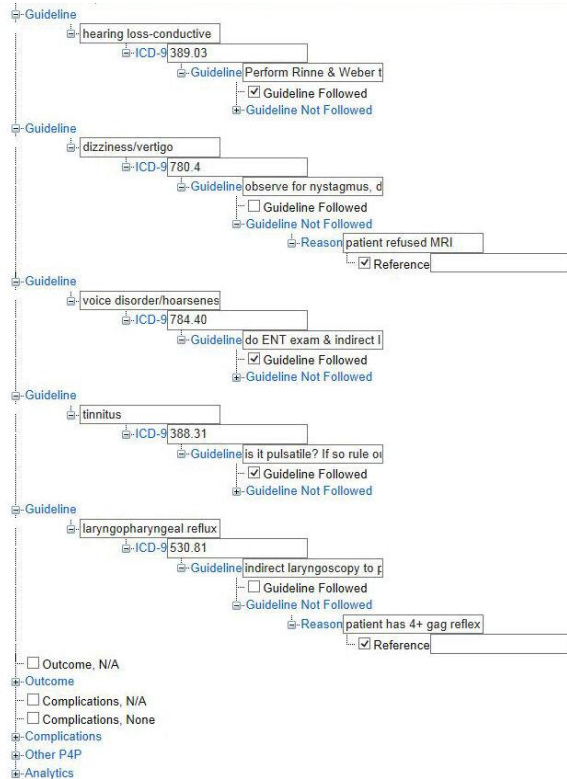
Guideline
hearing loss-conductive
ICD-9 389.03
Guideline Perform Rinne & Weber t
☑ Guideline Followed
Guideline Not Followed
Guideline
dizziness/vertigo
ICD-9 780.4
Guideline observe for nystagmus, d
☐ Guideline Followed
Guideline Not Followed
Reason patient refused MRI
☑ Reference
Guideline
voice disorder/hoarsenes
ICD-9 784.40
Guideline do ENT exam & indirect l
☑ Guideline Followed
Guideline Not Followed
Guideline
tinnitus
ICD-9 388.31
Guideline is it pulsatile? If so rule ou
☑ Guideline Followed
Guideline Not Followed
Guideline
laryngopharyngeal reflux
ICD-9 530.81
Guideline indirect laryngoscopy to p
☐ Guideline Followed
Guideline Not Followed
Reason patient has 4+ gag reflex
☑ Reference
☐ Outcome, N/A
Outcome
☐ Complications, N/A
☐ Complications, None
Complications
Other P4P
Analytics